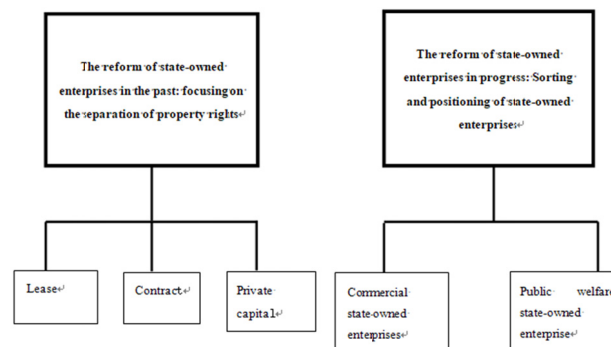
The reform of state-owned enterprises in the past: focusing on the separation of property rights

The reform of state-owned enterprises in progress: Sorting and positioning of state-owned enterprises

Lease

Contract

Private capital

Commercial state-owned enterprises

Public welfare state-owned enterprise